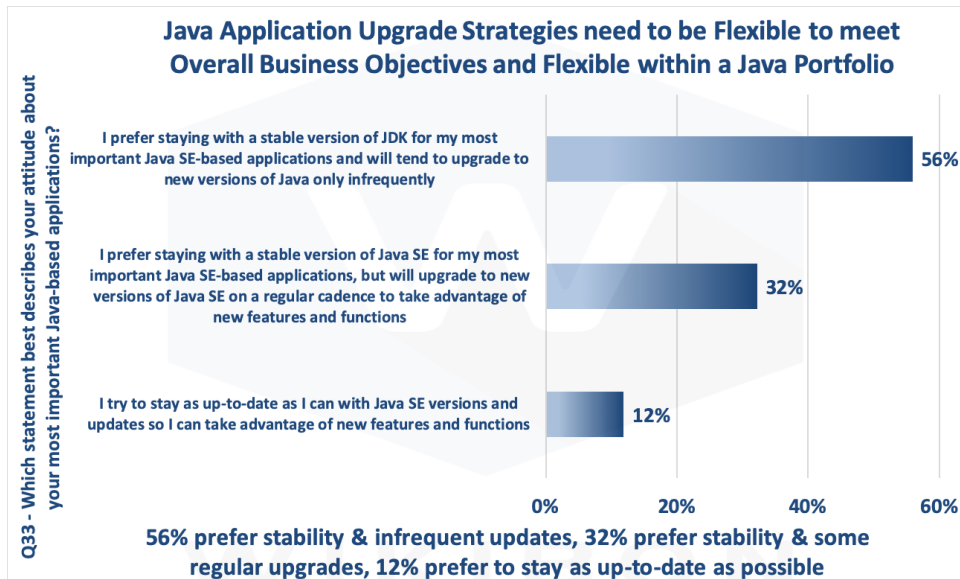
Java Application Upgrade Strategies need to be Flexible to meet Overall Business Objectives and Flexible within a Java Portfolio

Q33 - Which statement best describes your attitude about your most important Java-based applications?

I prefer staying with a stable version of JDK for my most important Java SE-based applications and will tend to upgrade to new versions of Java only infrequently

56%

I prefer staying with a stable version of Java SE for my most important Java SE-based applications, but will upgrade to new versions of Java SE on a regular cadence to take advantage of new features and functions

32%

I try to stay as up-to-date as I can with Java SE versions and updates so I can take advantage of new features and functions

12%

0%
20%
40%
60%

56% prefer stability & infrequent updates, 32% prefer stability & some regular upgrades, 12% prefer to stay as up-to-date as possible